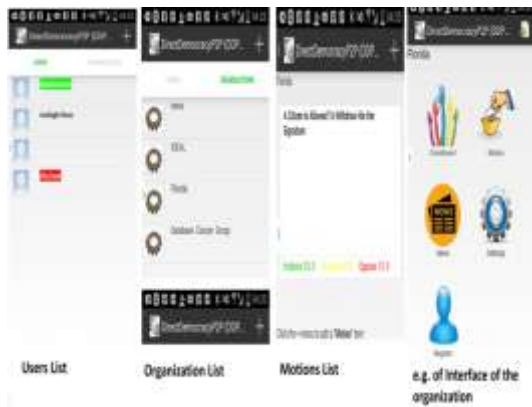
DirectDemocracyP2P (DDP...

DirectDemocracyP2P (DDP...

DirectDemocracyP2P (DDP...

DirectDemocracyP2P (DDP...

Florida

A Citizen is Allowed To Withdraw Ats the System

Florida

Users List

Organization List

Motions List

e.g. of Interface of the organization